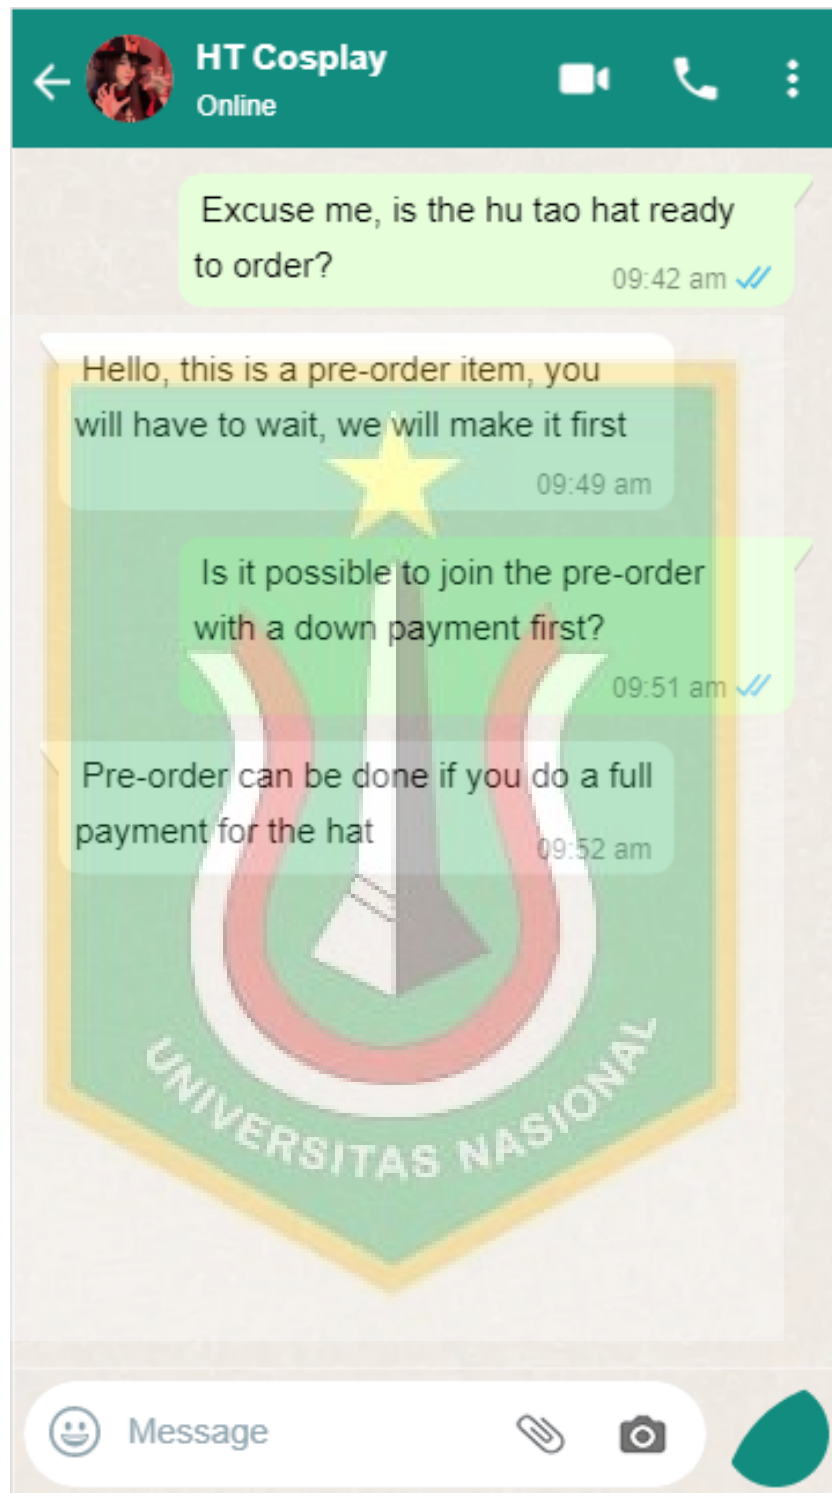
HT Cosplay
Online

Excuse me, is the hu tao hat ready to order?
09:42 am

Hello, this is a pre-order item, you will have to wait, we will make it first
09:49 am

Is it possible to join the pre-order with a down payment first?
09:51 am

Pre-order can be done if you do a full payment for the hat
09:52 am

UNIVERSITAS NASIONAL

Message